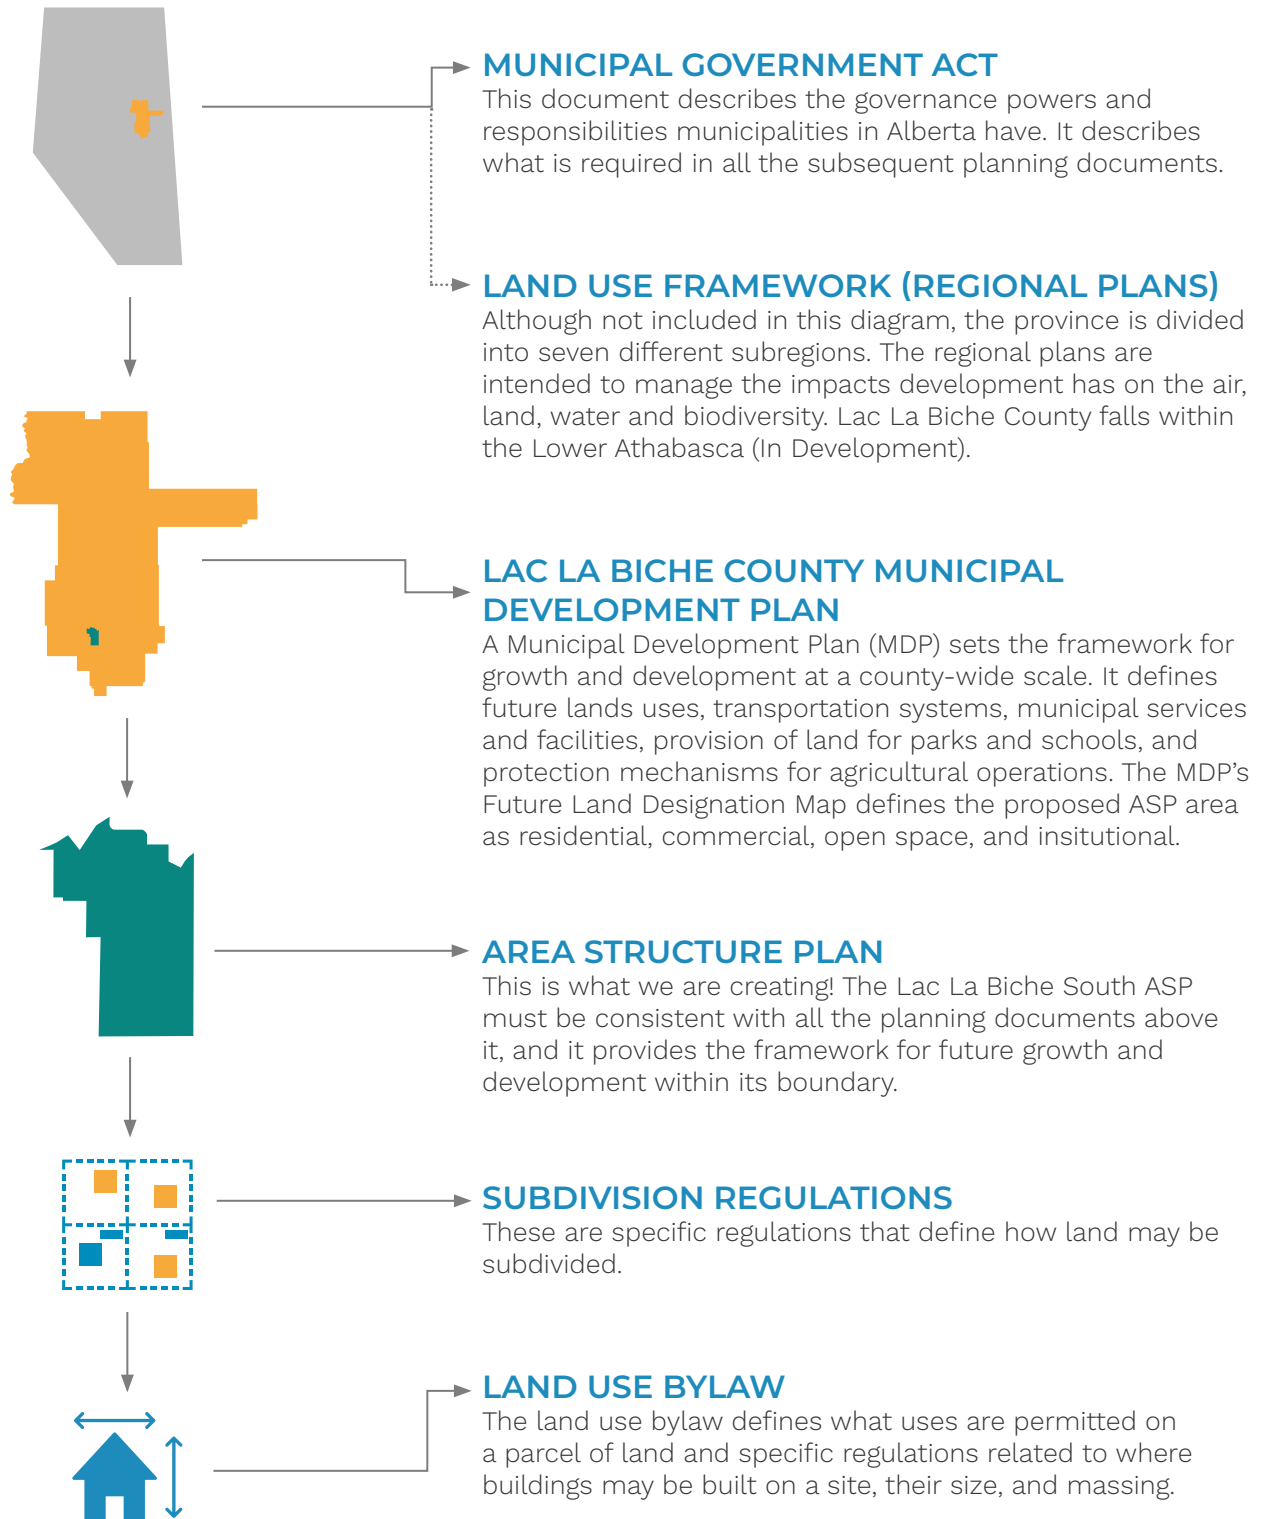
MUNICIPAL GOVERNMENT ACT
This document describes the governance powers and responsibilities municipalities in Alberta have. It describes what is required in all the subsequent planning documents.

LAND USE FRAMEWORK (REGIONAL PLANS)
Although not included in this diagram, the province is divided into seven different subregions. The regional plans are intended to manage the impacts development has on the air, land, water and biodiversity. Lac La Biche County falls within the Lower Athabasca (In Development).

LAC LA BICHE COUNTY MUNICIPAL DEVELOPMENT PLAN
A Municipal Development Plan (MDP) sets the framework for growth and development at a county-wide scale. It defines future lands uses, transportation systems, municipal services and facilities, provision of land for parks and schools, and protection mechanisms for agricultural operations. The MDP's Future Land Designation Map defines the proposed ASP area as residential, commercial, open space, and insitutional.

AREA STRUCTURE PLAN
This is what we are creating! The Lac La Biche South ASP must be consistent with all the planning documents above it, and it provides the framework for future growth and development within its boundary.

SUBDIVISION REGULATIONS
These are specific regulations that define how land may be subdivided.

LAND USE BYLAW
The land use bylaw defines what uses are permitted on a parcel of land and specific regulations related to where buildings may be built on a site, their size, and massing.